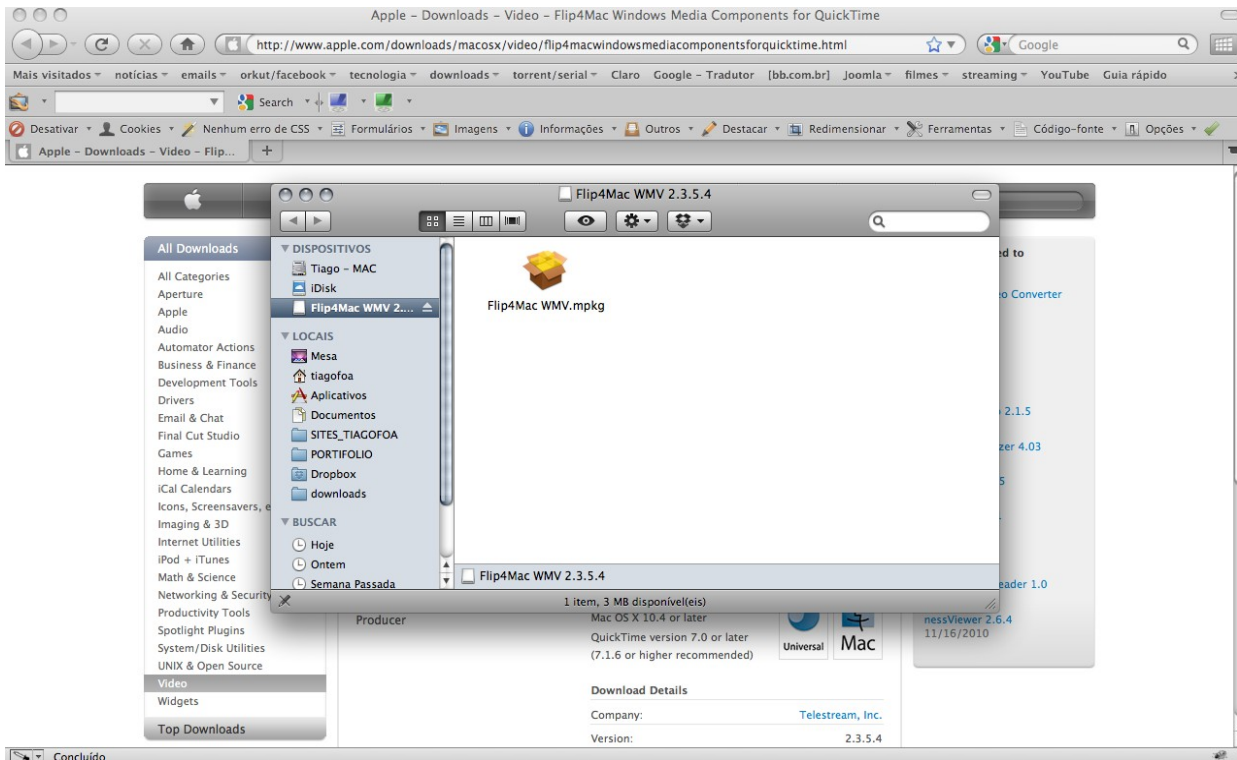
Apple – Downloads – Video – Flip4Mac Windows Media Components for QuickTime

http://www.apple.com/downloads/macosx/video/flip4macwindowsmediacomponentsforquicktime.html

Google

Mais visitados notícias emails orkut/facebook tecnologia downloads torrent/serial Claro Google – Tradutor [bb.com.br] Joomla filmes streaming YouTube Guia rápido

Search

Desativar Cookies Nenhum erro de CSS Formulários Imagens Informações Outros Destacar Redimensionar Ferramentas Código-fonte Opções

Apple – Downloads – Video – Flip...

All Downloads

All Categories
Aperture
Apple
Audio
Automator Actions
Business & Finance
Development Tools
Drivers
Email & Chat
Final Cut Studio
Games
Home & Learning
iCal Calendars
Icons, Screensavers, e
Imaging & 3D
Internet Utilities
iPod + iTunes
Math & Science
Networking & Security
Productivity Tools
Spotlight Plugins
System/Disk Utilities
UNIX & Open Source
Video
Widgets

Top Downloads

Flip4Mac WMV 2.3.5.4

DISPOSITIVOS
Tiago – MAC
iDisk
Flip4Mac WMV 2...

LOCAIS
Mesa
tiagofoa
Aplicativos
Documentos
SITES_TIAGOFOA
PORTFOLIO
Dropbox
downloads

BUSCAR
Hoje
Ontem
Semana Passada

Flip4Mac WMV.mpkg

Flip4Mac WMV 2.3.5.4

1 item, 3 MB disponível(eis)

ed to
o Converter
2.1.5
zer 4.03
5
eader 1.0
nessViewer 2.6.4
11/16/2010

Producer

Mac OS X 10.4 or later
QuickTime version 7.0 or later (7.1.6 or higher recommended)

Universal Mac

Download Details

| Company: | Telestream, Inc. |
|---|---|
| Version: | 2.3.5.4 |

Concluído